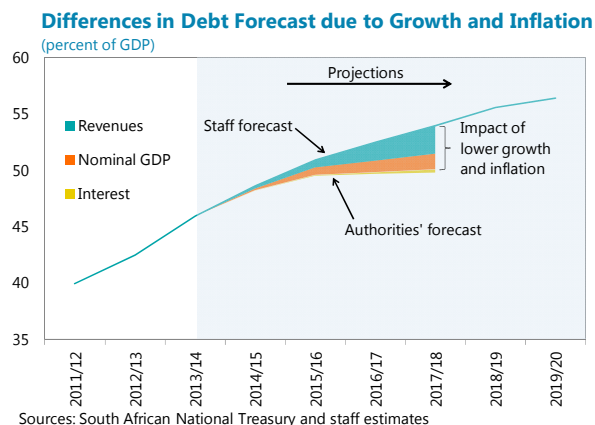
Differences in Debt Forecast due to Growth and Inflation
(percent of GDP)

60
55
50
45
40
35

Projections

Revenues
Nominal GDP
Interest

Staff forecast

Impact of lower growth and inflation

Authorities' forecast

2011/12
2012/13
2013/14
2014/15
2015/16
2016/17
2017/18
2018/19
2019/20

Sources: South African National Treasury and staff estimates